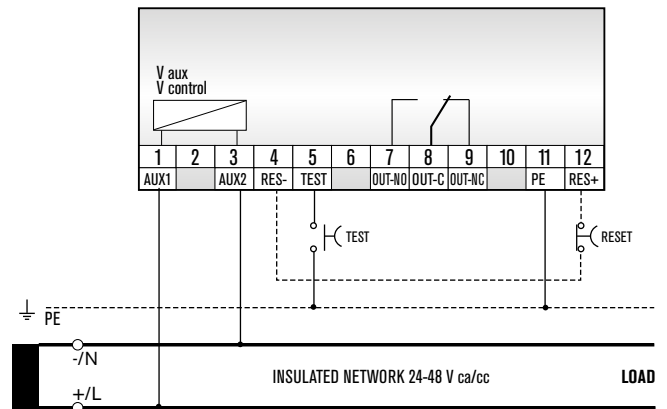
V aux
V control

| 1 | 2 | 3 | 4 | 5 | 6 | 7 | 8 | 9 | 10 | 11 | 12 |
|---|---|---|---|---|---|---|---|---|---|---|---|
| AUX1 | | AUX2 | RES- | TEST | | OUT-NO | OUT-C | OUT-NC | | PE | RES+ |

TEST

RESET

PE

-/N

+/L

INSULATED NETWORK 24-48 V ca/cc

LOAD